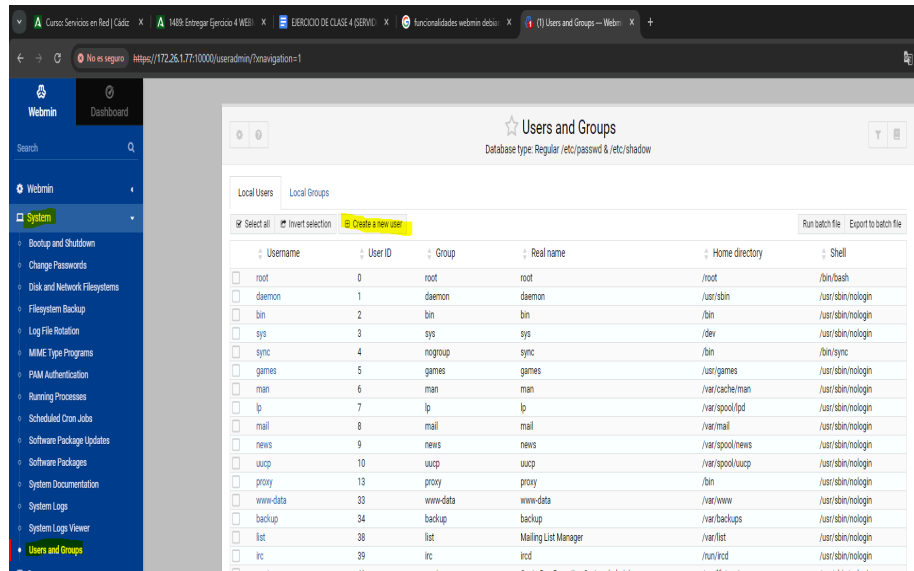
Curso: Servicios en Red | Cádiz × 1489: Entregar Ejercicio 4 WEB × EJERCICIO DE CLASE 4 (SERVI × funcionalidades webmin debia × (1) Users and Groups — Webm × +

No es seguro https://172.26.1.77:10000/useradmin/?xnavigation=1

Webmin Dashboard

Search

Webmin

System

Bootup and Shutdown
Change Passwords
Disk and Network Filesystems
Filesystem Backup
Log File Rotation
MIME Type Programs
PAM Authentication
Running Processes
Scheduled Cron Jobs
Software Package Updates
Software Packages
System Documentation
System Logs
System Logs Viewer
Users and Groups

Users and Groups
Database type: Regular /etc/passwd & /etc/shadow

Local Users Local Groups

Select all Invert selection Create a new user Run batch file Export to batch file

| | Username | User ID | Group | Real name | Home directory | Shell |
|---|---|---|---|---|---|---|
| | root | 0 | root | root | /root | /bin/bash |
| | daemon | 1 | daemon | daemon | /usr/sbin | /usr/sbin/nologin |
| | bin | 2 | bin | bin | /bin | /usr/sbin/nologin |
| | sys | 3 | sys | sys | /dev | /usr/sbin/nologin |
| | sync | 4 | nogroup | sync | /bin | /bin/sync |
| | games | 5 | games | games | /usr/games | /usr/sbin/nologin |
| | man | 6 | man | man | /var/cache/man | /usr/sbin/nologin |
| | lp | 7 | lp | lp | /var/spool/lpd | /usr/sbin/nologin |
| | mail | 8 | mail | mail | /var/mail | /usr/sbin/nologin |
| | news | 9 | news | news | /var/spool/news | /usr/sbin/nologin |
| | uucp | 10 | uucp | uucp | /var/spool/uucp | /usr/sbin/nologin |
| | proxy | 13 | proxy | proxy | /bin | /usr/sbin/nologin |
| | www-data | 33 | www-data | www-data | /var/www | /usr/sbin/nologin |
| | backup | 34 | backup | backup | /var/backups | /usr/sbin/nologin |
| | list | 38 | list | Mailing List Manager | /var/list | /usr/sbin/nologin |
| | irc | 39 | irc | ircd | /run/ircd | /usr/sbin/nologin |